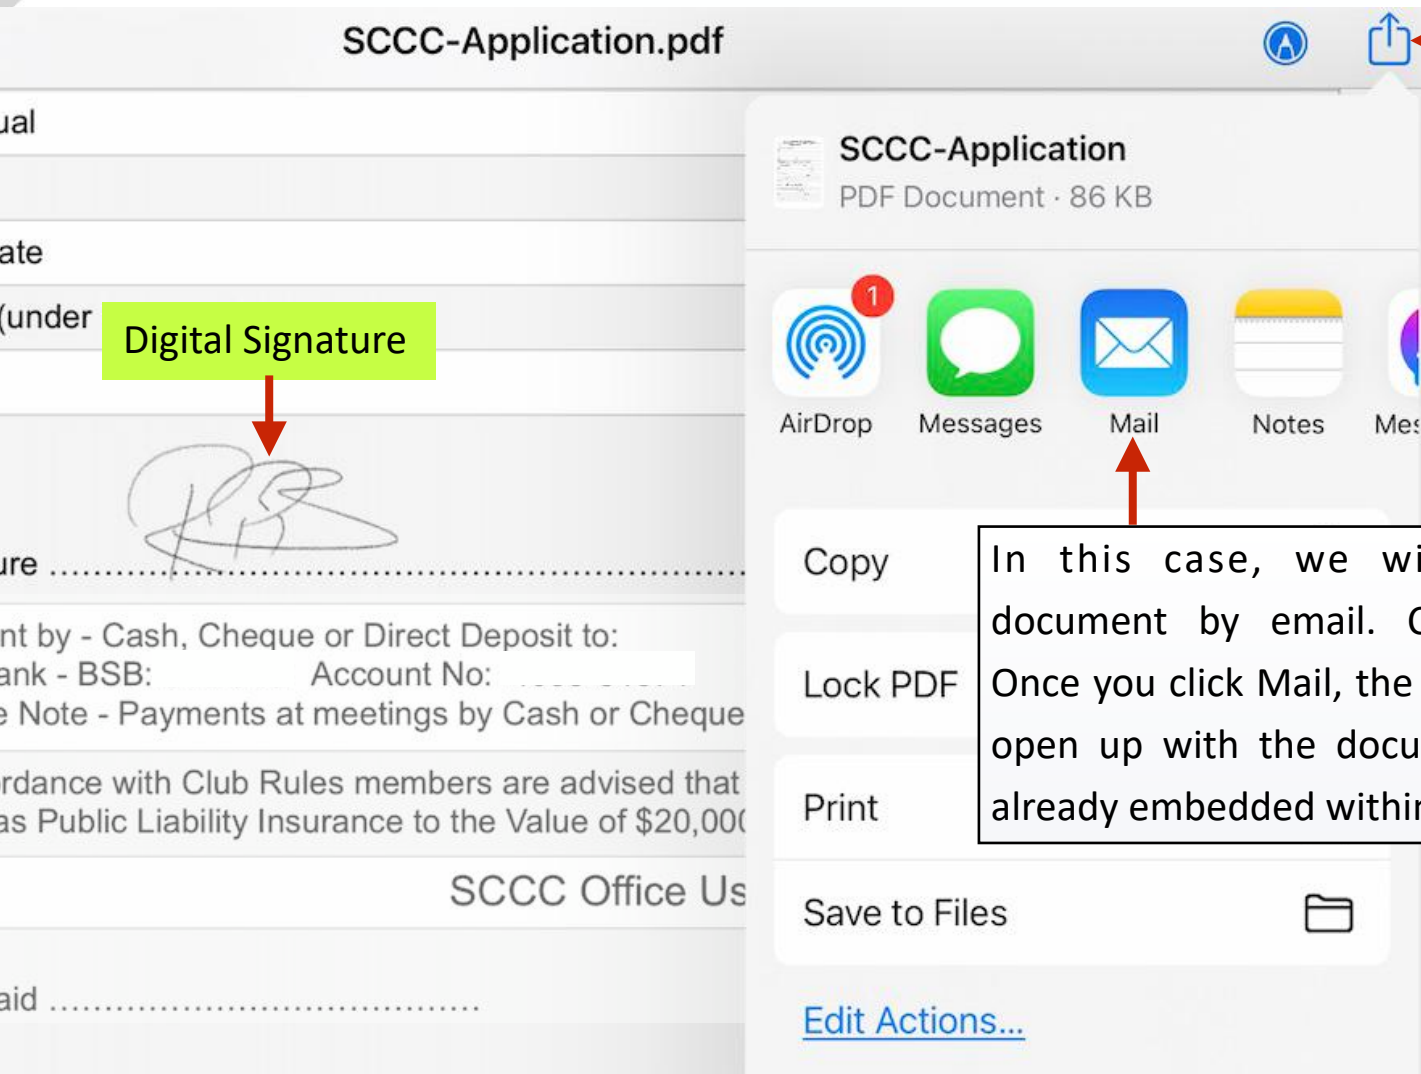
SCCC-Application.pdf

ual

ate

(under

Digital Signature

ure ..............................................................

nt by - Cash, Cheque or Direct Deposit to:
ank - BSB: Account No:
e Note - Payments at meetings by Cash or Cheque

rdance with Club Rules members are advised that
as Public Liability Insurance to the Value of $20,00

SCCC Office Us

aid ...................................

SCCC-Application
PDF Document · 86 KB

1

AirDrop

Messages

Mail

Notes

Mes

Copy

Lock PDF

Print

Save to Files

Edit Actions...

In this case, we wi
document by email. C
Once you click Mail, the
open up with the docu
already embedded withi